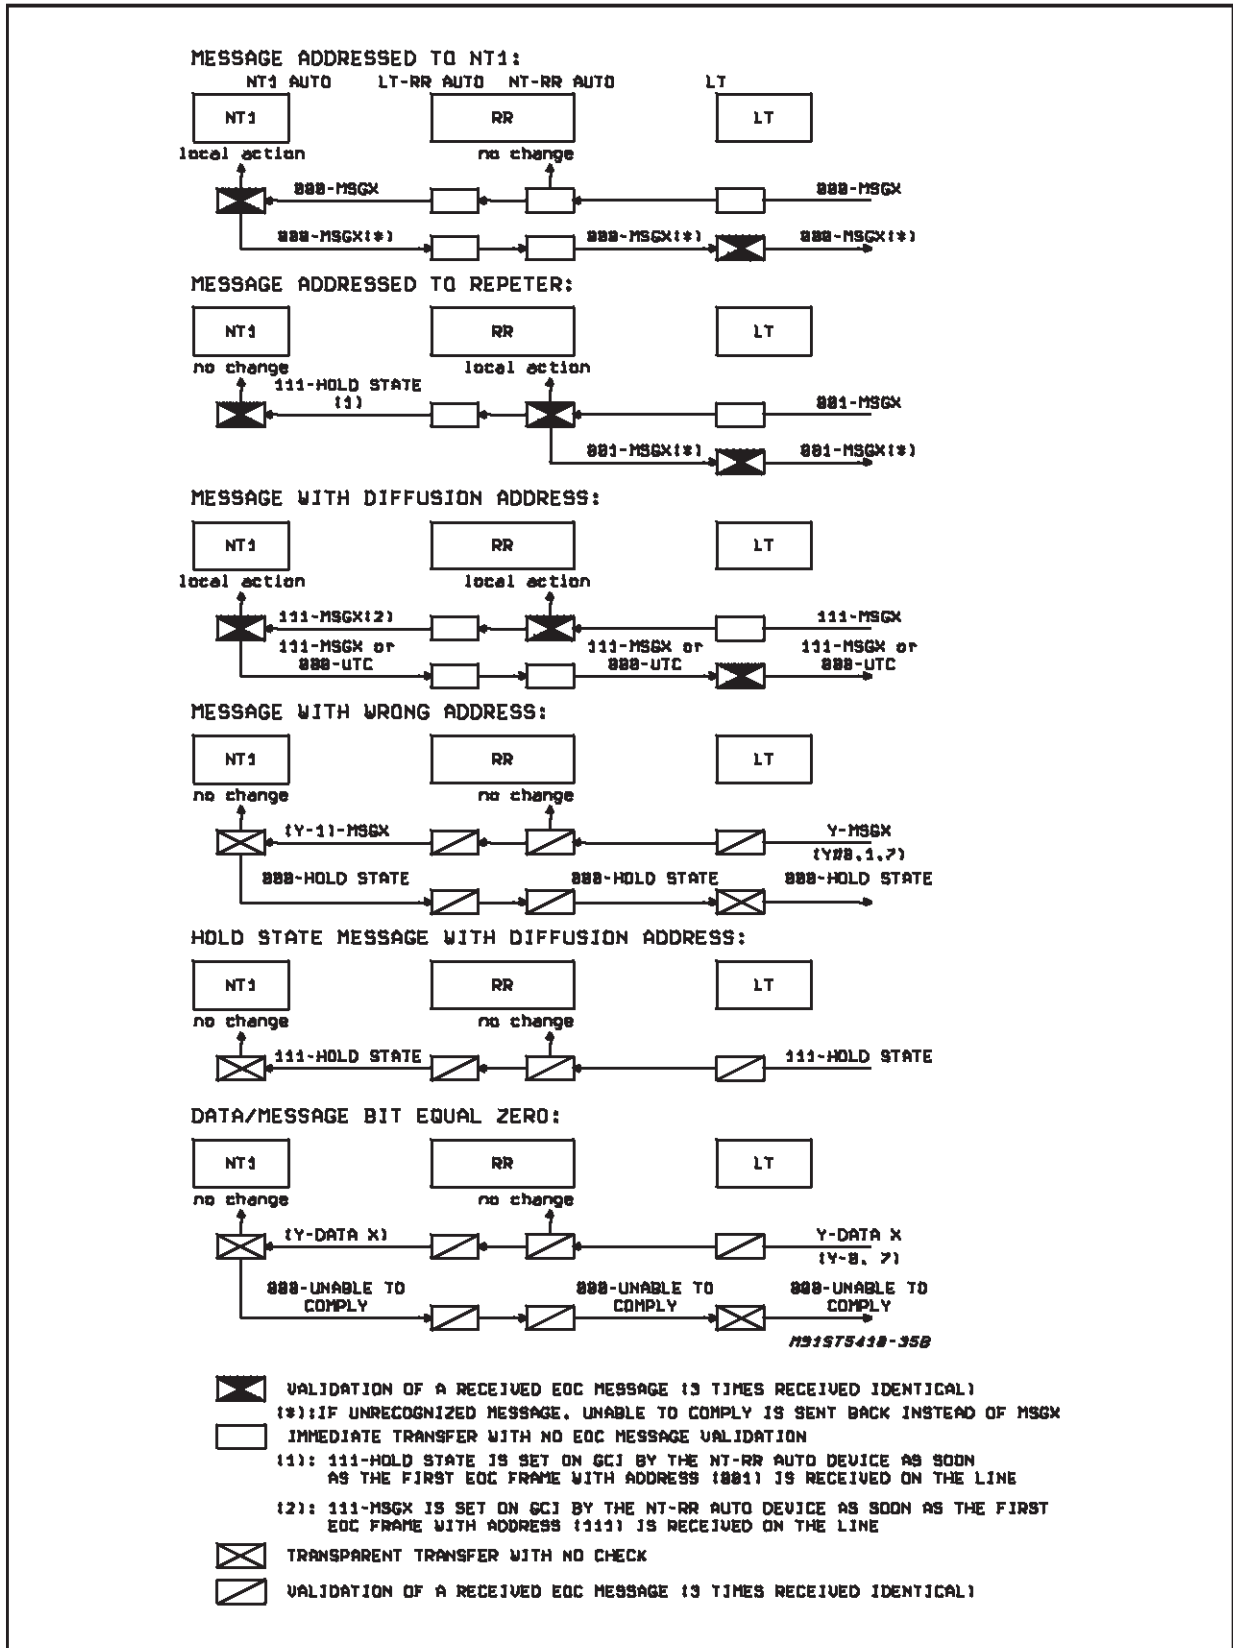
MESSAGE ADDRESSED TO NT1:

NT1 AUTO LT-RR AUTO NT-RR AUTO LT

NT1 RR LT

local action no change

000-MSGX 000-MSGX

000-MSGX(*) 000-MSGX(*) 000-MSGX(*)

MESSAGE ADDRESSED TO REPETER:

NT1 RR LT

no change local action

111-HOLD STATE (1) 001-MSGX

001-MSGX(*) 001-MSGX(*)

MESSAGE WITH DIFFUSION ADDRESS:

NT1 RR LT

local action local action

111-MSGX(2) 111-MSGX

111-MSGX or 000-UTC 111-MSGX or 000-UTC 111-MSGX or 000-UTC

MESSAGE WITH WRONG ADDRESS:

NT1 RR LT

no change no change

(Y-1)-MSGX Y-MSGX (Y≠0,1,7)

000-HOLD STATE 000-HOLD STATE 000-HOLD STATE

HOLD STATE MESSAGE WITH DIFFUSION ADDRESS:

NT1 RR LT

no change no change

111-HOLD STATE 111-HOLD STATE

DATA/MESSAGE BIT EQUAL ZERO:

NT1 RR LT

no change no change

(Y-DATA X) Y-DATA X (Y-0, 7)

000-UNABLE TO COMPLY 000-UNABLE TO COMPLY 000-UNABLE TO COMPLY

M91ST5410-35B

VALIDATION OF A RECEIVED EOC MESSAGE (3 TIMES RECEIVED IDENTICAL)

(*):IF UNRECOGNIZED MESSAGE, UNABLE TO COMPLY IS SENT BACK INSTEAD OF MSGX

IMMEDIATE TRANSFER WITH NO EOC MESSAGE VALIDATION

(1): 111-HOLD STATE IS SET ON GCI BY THE NT-RR AUTO DEVICE AS SOON AS THE FIRST EOC FRAME WITH ADDRESS (001) IS RECEIVED ON THE LINE

(2): 111-MSGX IS SET ON GCI BY THE NT-RR AUTO DEVICE AS SOON AS THE FIRST EOC FRAME WITH ADDRESS (111) IS RECEIVED ON THE LINE

TRANSPARENT TRANSFER WITH NO CHECK

VALIDATION OF A RECEIVED EOC MESSAGE (3 TIMES RECEIVED IDENTICAL)